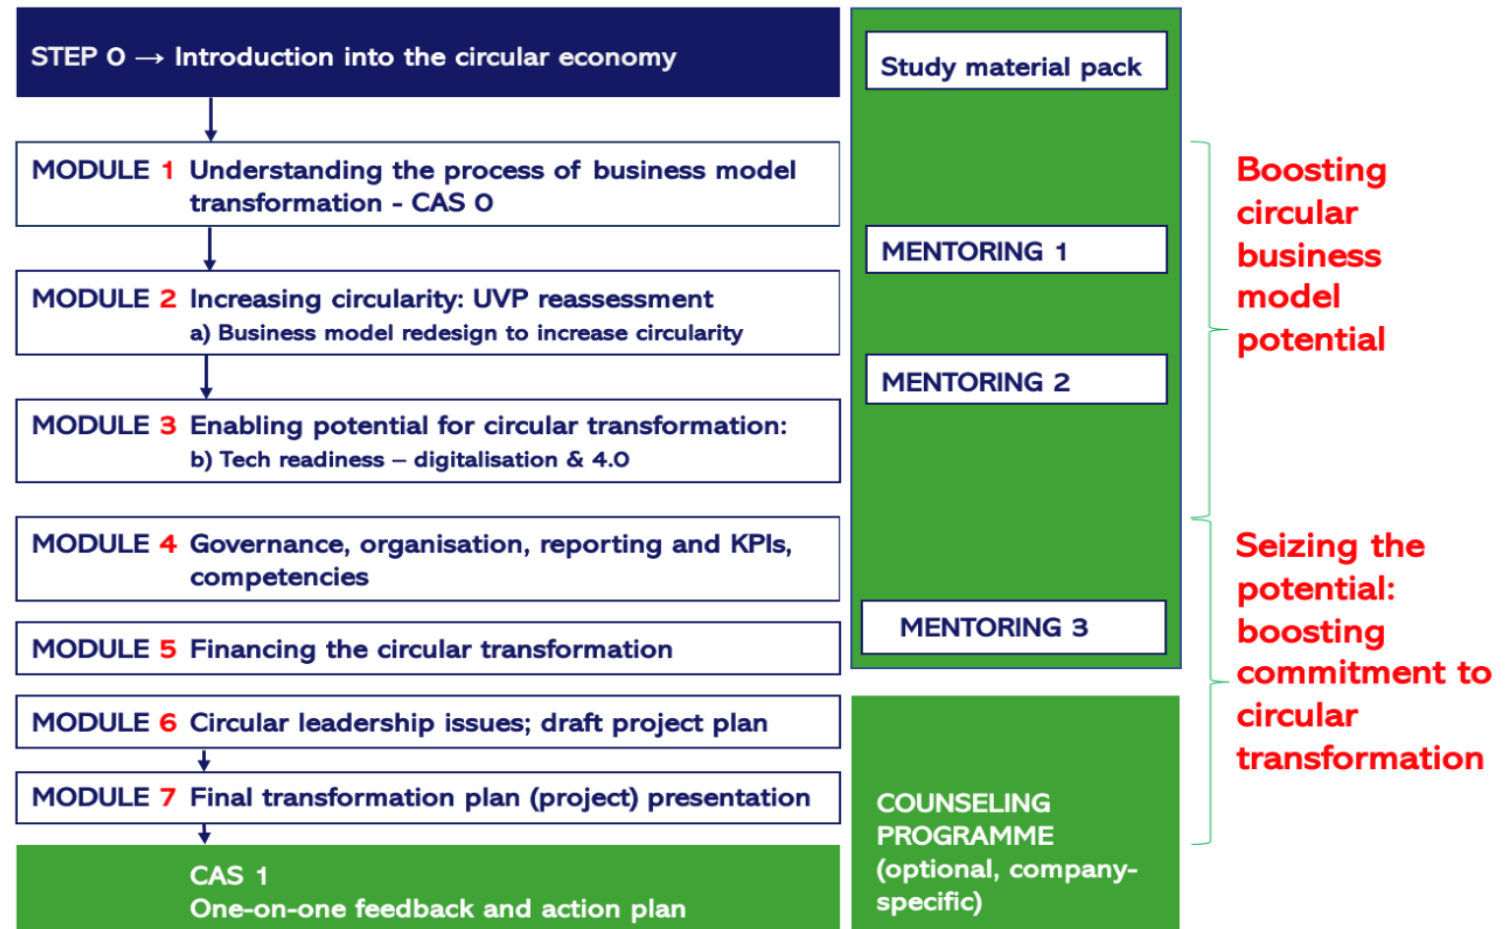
STEP 0 → Introduction into the circular economy

MODULE 1 Understanding the process of business model transformation - CAS 0

MODULE 2 Increasing circularity: UVP reassessment
a) Business model redesign to increase circularity

MODULE 3 Enabling potential for circular transformation:
b) Tech readiness – digitalisation & 4.0

MODULE 4 Governance, organisation, reporting and KPIs, competencies

MODULE 5 Financing the circular transformation

MODULE 6 Circular leadership issues; draft project plan

MODULE 7 Final transformation plan (project) presentation

CAS 1
One-on-one feedback and action plan

Study material pack

MENTORING 1

MENTORING 2

MENTORING 3

COUNSELING PROGRAMME (optional, company-specific)

Boosting circular business model potential

Seizing the potential: boosting commitment to circular transformation